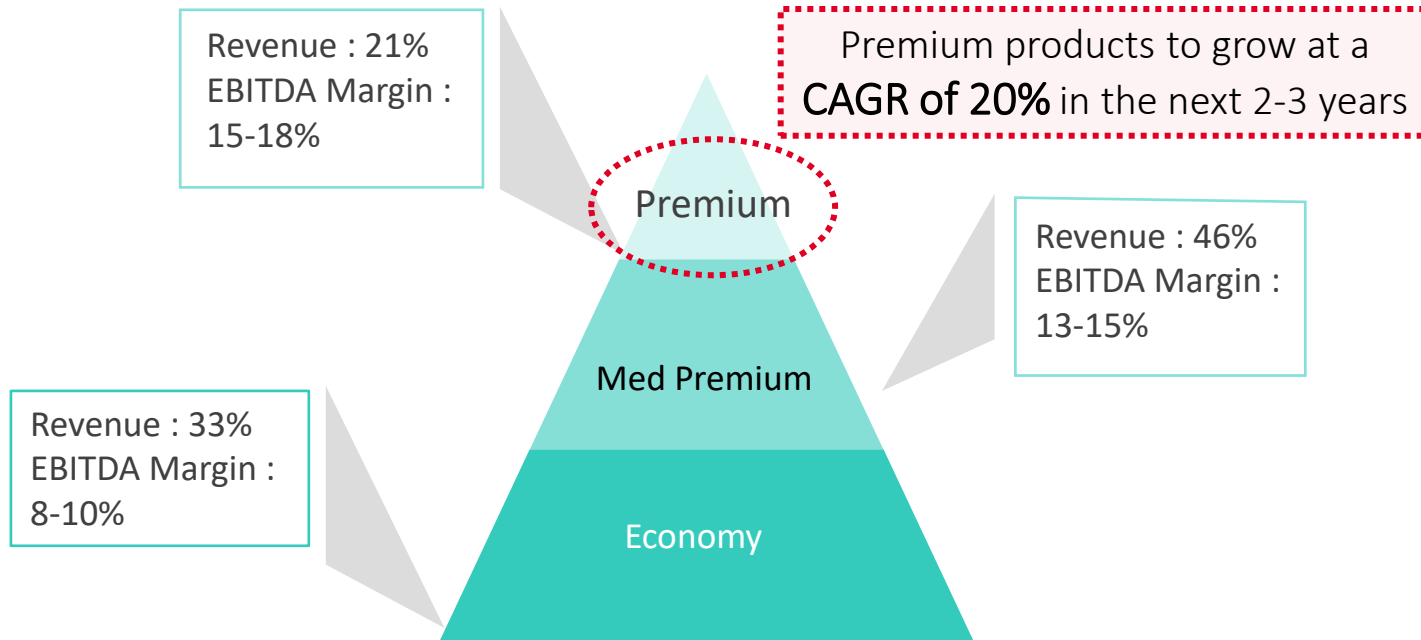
Revenue : 21%
EBITDA Margin : 15-18%

Premium products to grow at a CAGR of 20% in the next 2-3 years

Premium

Revenue : 46%
EBITDA Margin : 13-15%

Med Premium

Revenue : 33%
EBITDA Margin : 8-10%

Economy